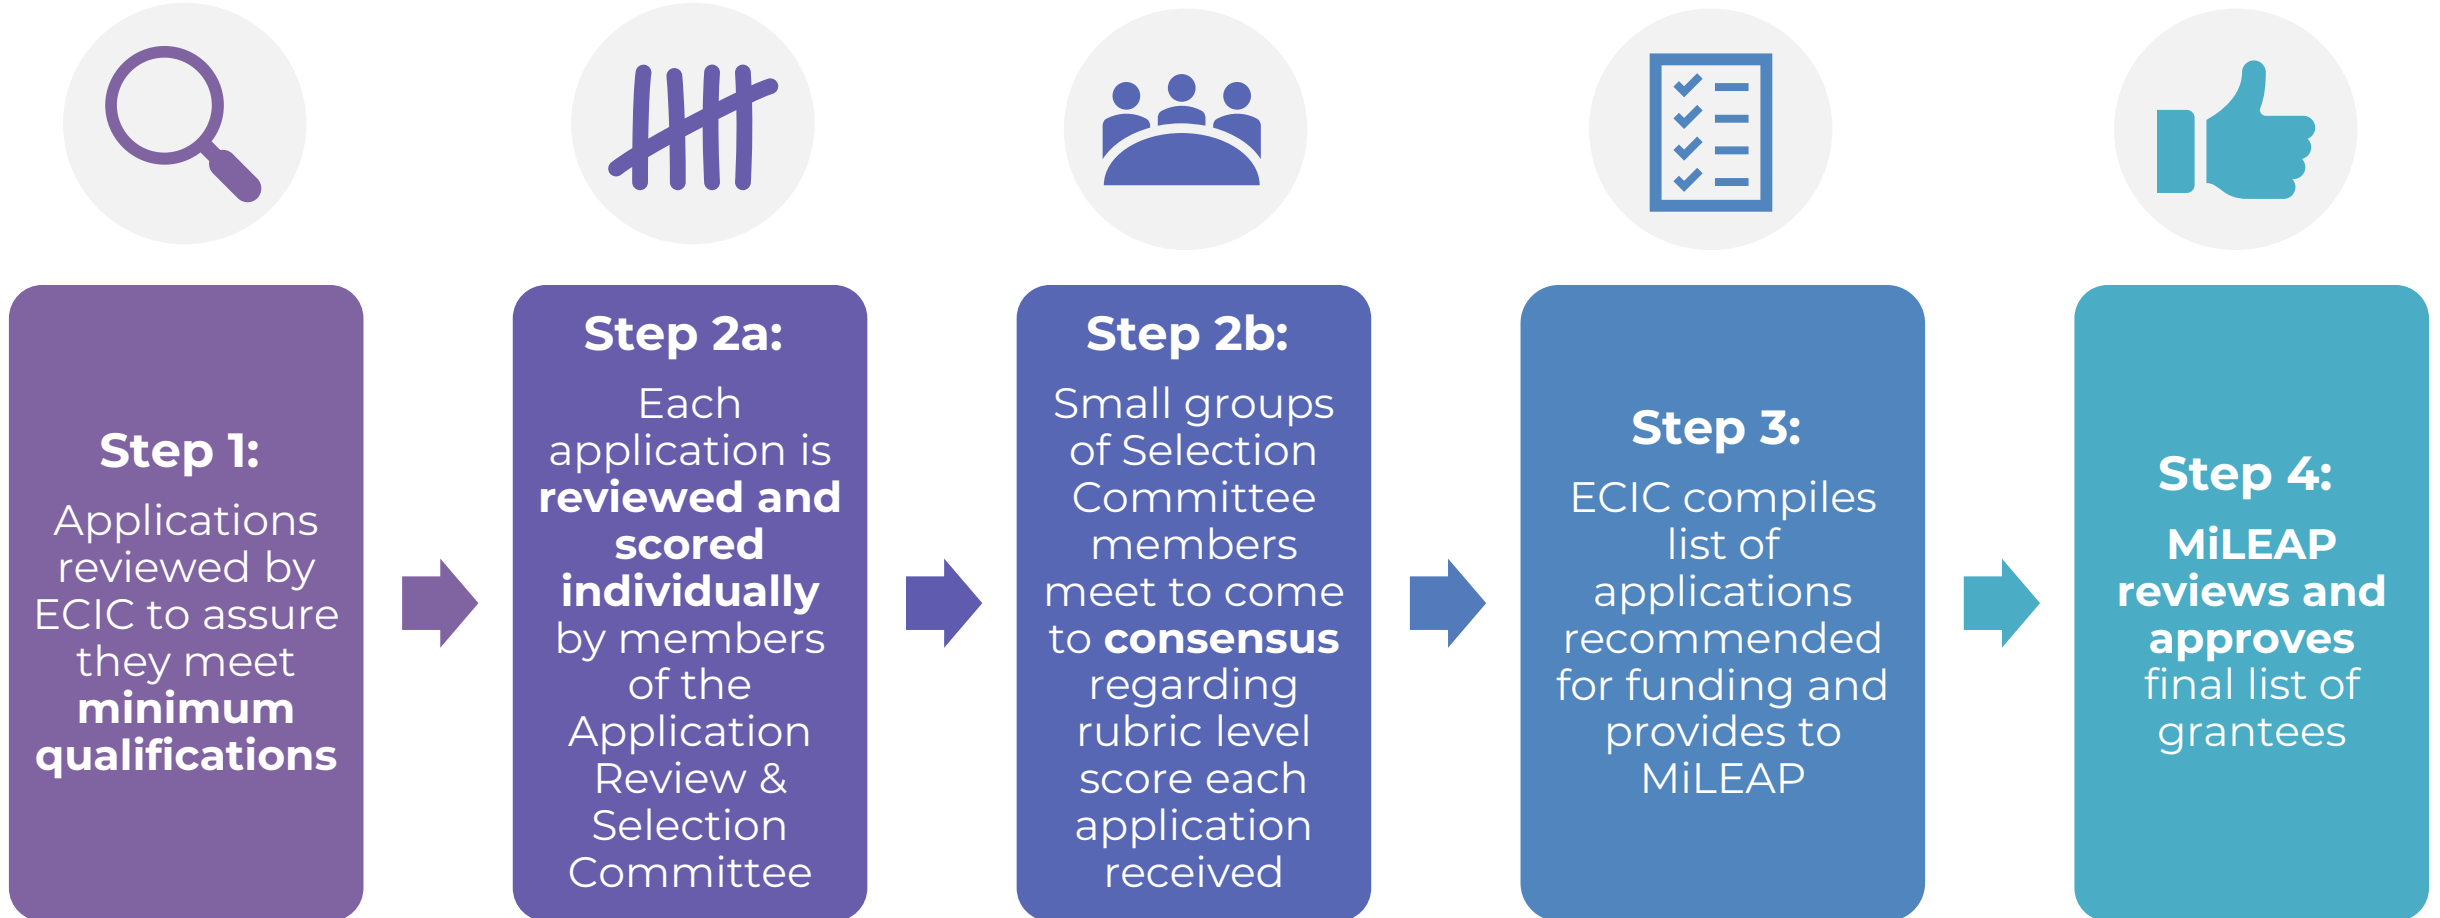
Step 1:
Applications reviewed by ECIC to assure they meet **minimum qualifications**

Step 2a:
Each application is **reviewed and scored individually** by members of the Application Review & Selection Committee

Step 2b:
Small groups of Selection Committee members meet to come to **consensus** regarding rubric level score each application received

Step 3:
ECIC compiles list of applications recommended for funding and provides to MiLEAP

Step 4:
**MiLEAP reviews and approves** final list of grantees